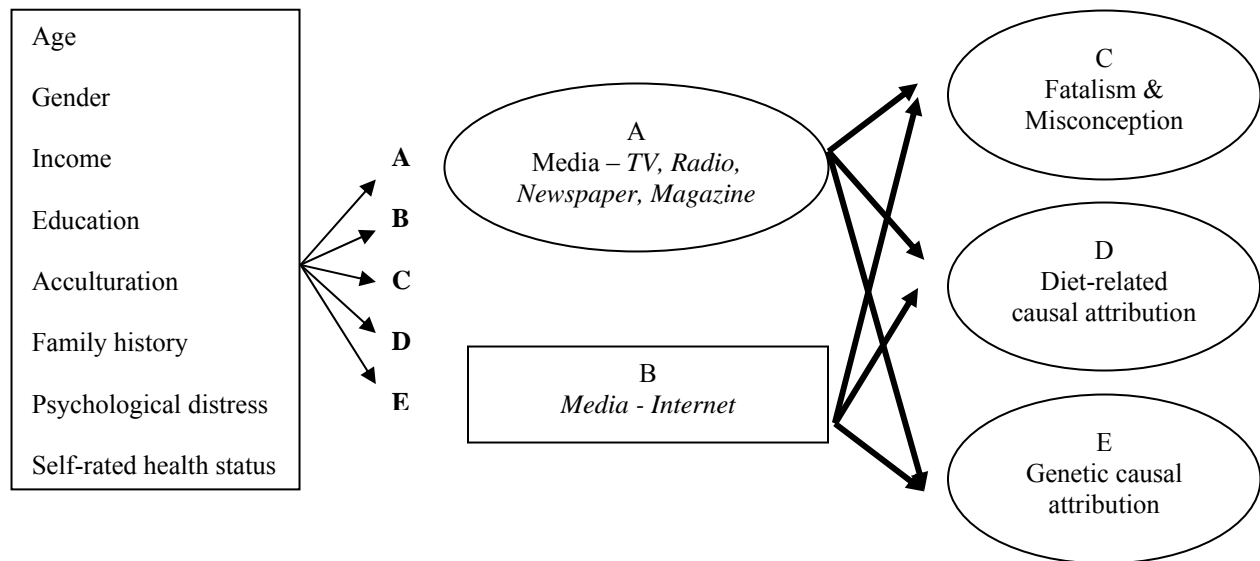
Age

Gender

Income

Education

Acculturation

Family history

Psychological distress

Self-rated health status

A

B

C

D

E

A
Media – *TV, Radio, Newspaper, Magazine*

B
*Media - Internet*

C
Fatalism & Misconception

D
Diet-related causal attribution

E
Genetic causal attribution